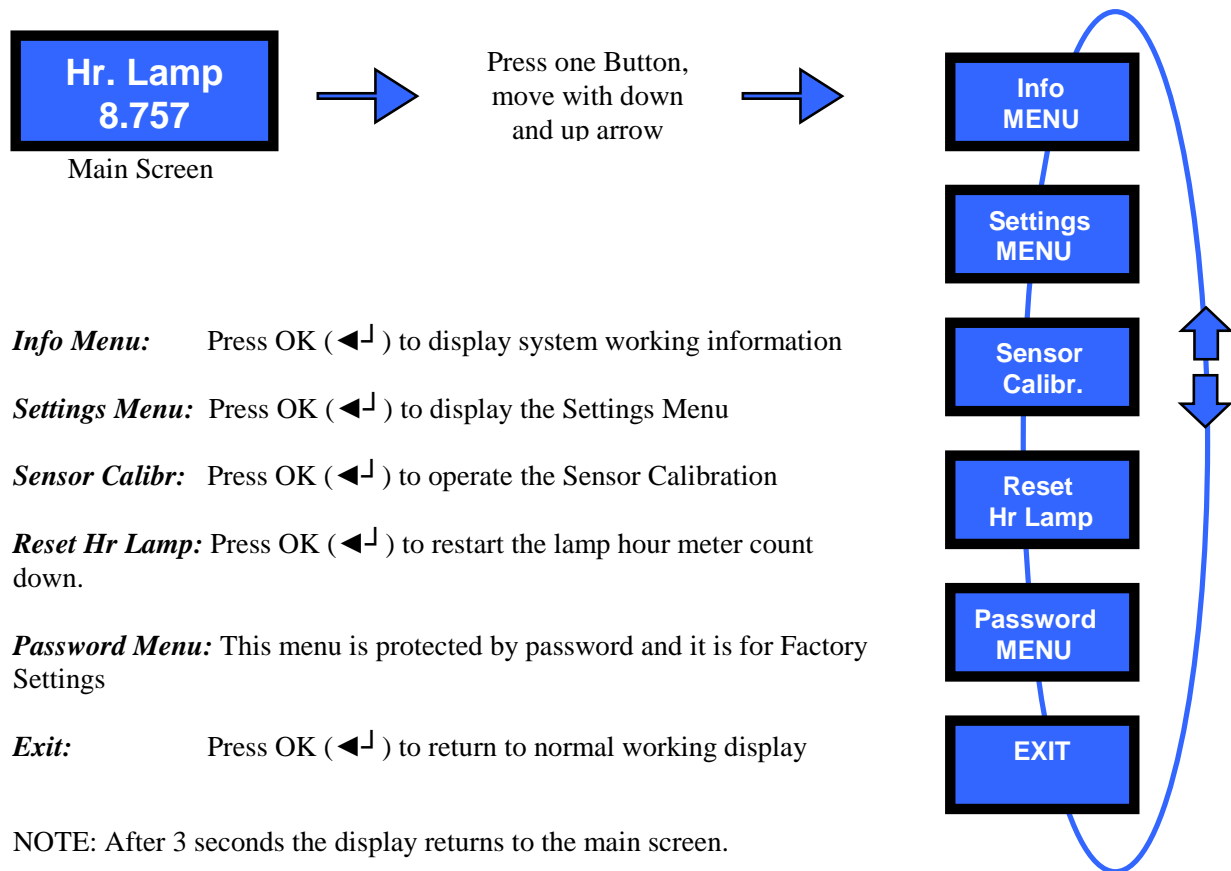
Hr. Lamp
8.757

Main Screen

Press one Button, move with down and up arrow

Info
MENU

Settings
MENU

Sensor
Calibr.

Reset
Hr Lamp

Password
MENU

EXIT

*Info Menu:* Press OK (◄┘) to display system working information

*Settings Menu:* Press OK (◄┘) to display the Settings Menu

*Sensor Calibr:* Press OK (◄┘) to operate the Sensor Calibration

*Reset Hr Lamp:* Press OK (◄┘) to restart the lamp hour meter count down.

*Password Menu:* This menu is protected by password and it is for Factory Settings

*Exit:* Press OK (◄┘) to return to normal working display

NOTE: After 3 seconds the display returns to the main screen.